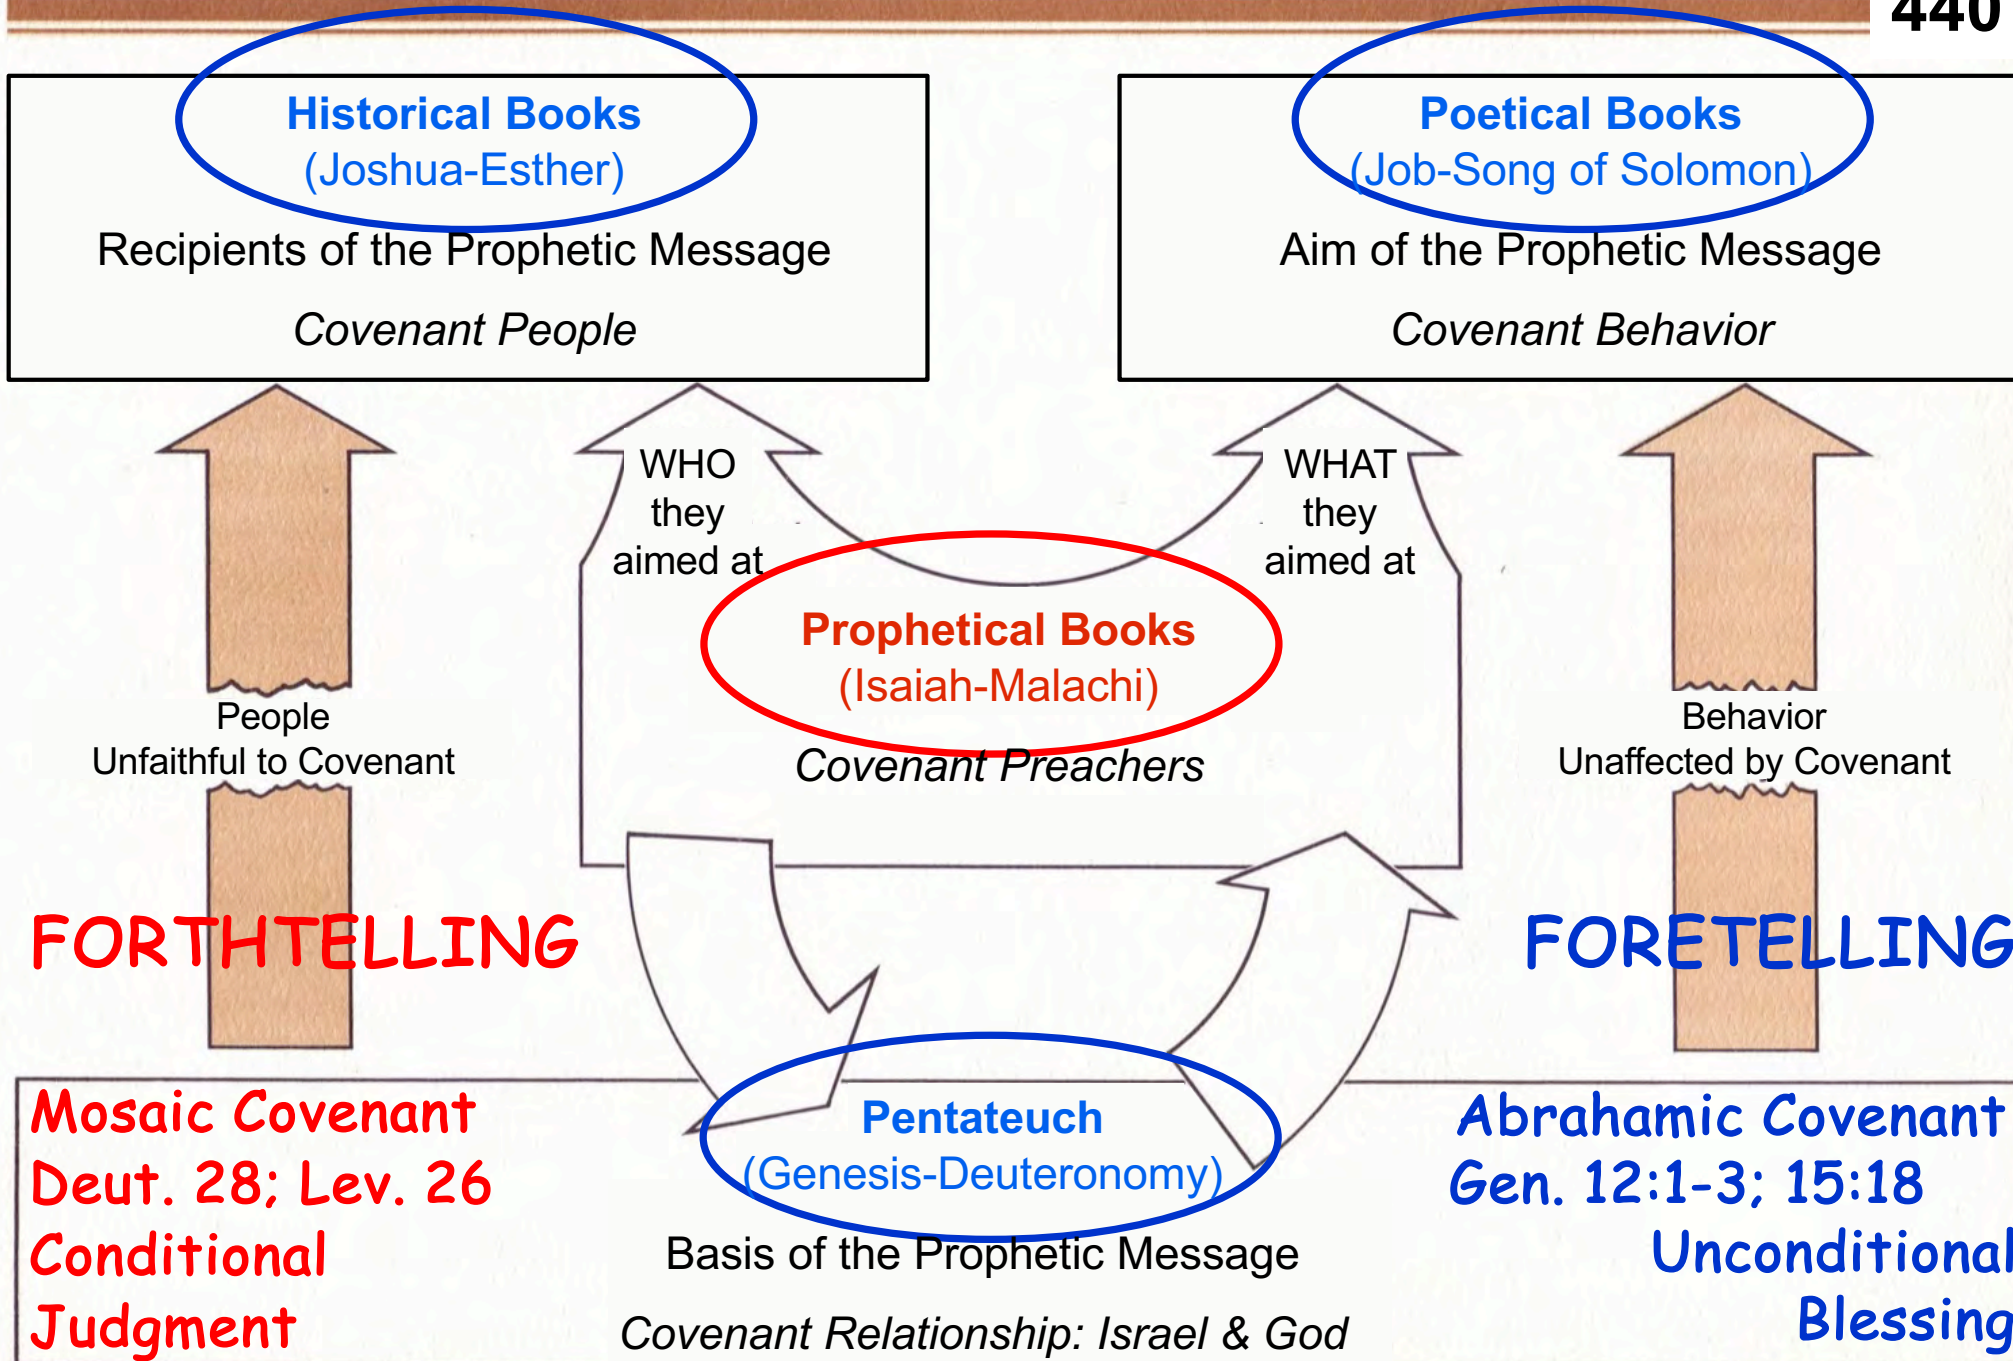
440

Historical Books
(Joshua-Esther)
Recipients of the Prophetic Message
Covenant People

Poetical Books
(Job-Song of Solomon)
Aim of the Prophetic Message
Covenant Behavior

WHO they aimed at

WHAT they aimed at

People
Unfaithful to Covenant

Prophetical Books
(Isaiah-Malachi)
Covenant Preachers

Behavior
Unaffected by Covenant

FORTHTELLING

FORETELLING

Mosaic Covenant
Deut. 28; Lev. 26
Conditional
Judgment

Pentateuch
(Genesis-Deuteronomy)
Basis of the Prophetic Message
Covenant Relationship: Israel & God

Abrahamic Covenant
Gen. 12:1-3; 15:18
Unconditional
Blessing